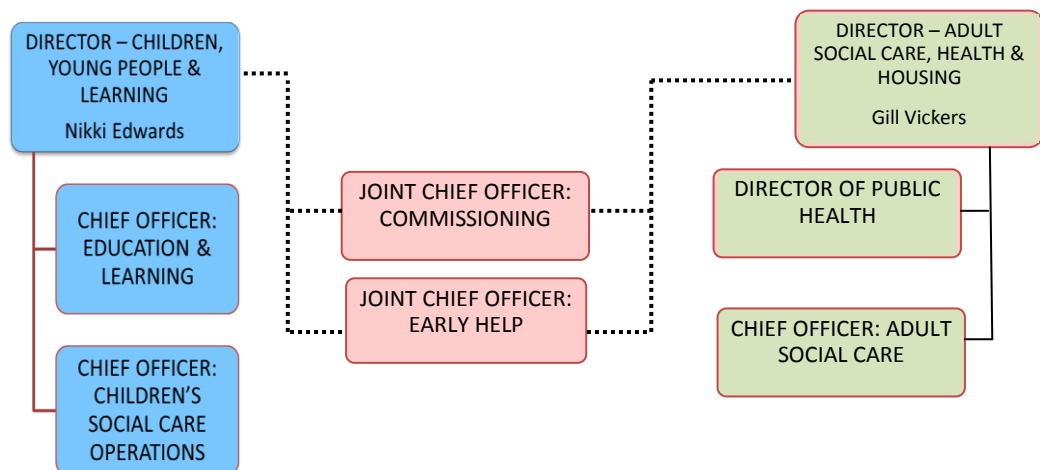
DIRECTOR – CHILDREN, YOUNG PEOPLE & LEARNING
Nikki Edwards

CHIEF OFFICER: EDUCATION & LEARNING

CHIEF OFFICER: CHILDREN'S SOCIAL CARE OPERATIONS

JOINT CHIEF OFFICER: COMMISSIONING

JOINT CHIEF OFFICER: EARLY HELP

DIRECTOR – ADULT SOCIAL CARE, HEALTH & HOUSING
Gill Vickers

DIRECTOR OF PUBLIC HEALTH

CHIEF OFFICER: ADULT SOCIAL CARE